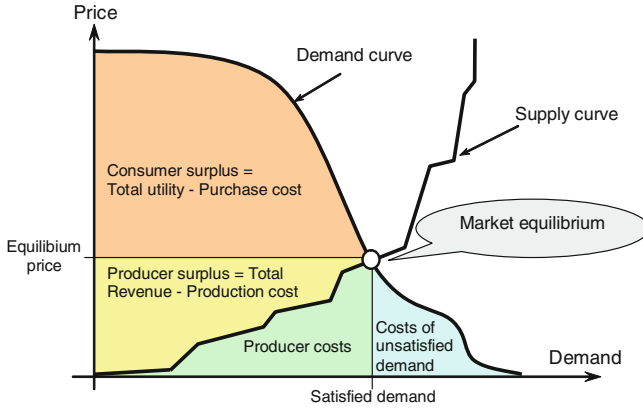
Price

Demand curve

Supply curve

Consumer surplus = Total utility - Purchase cost

Market equilibrium

Equilibium price

Producer surplus = Total Revenue - Production cost

Costs of unsatisfied demand

Producer costs

Demand

Satisfied demand